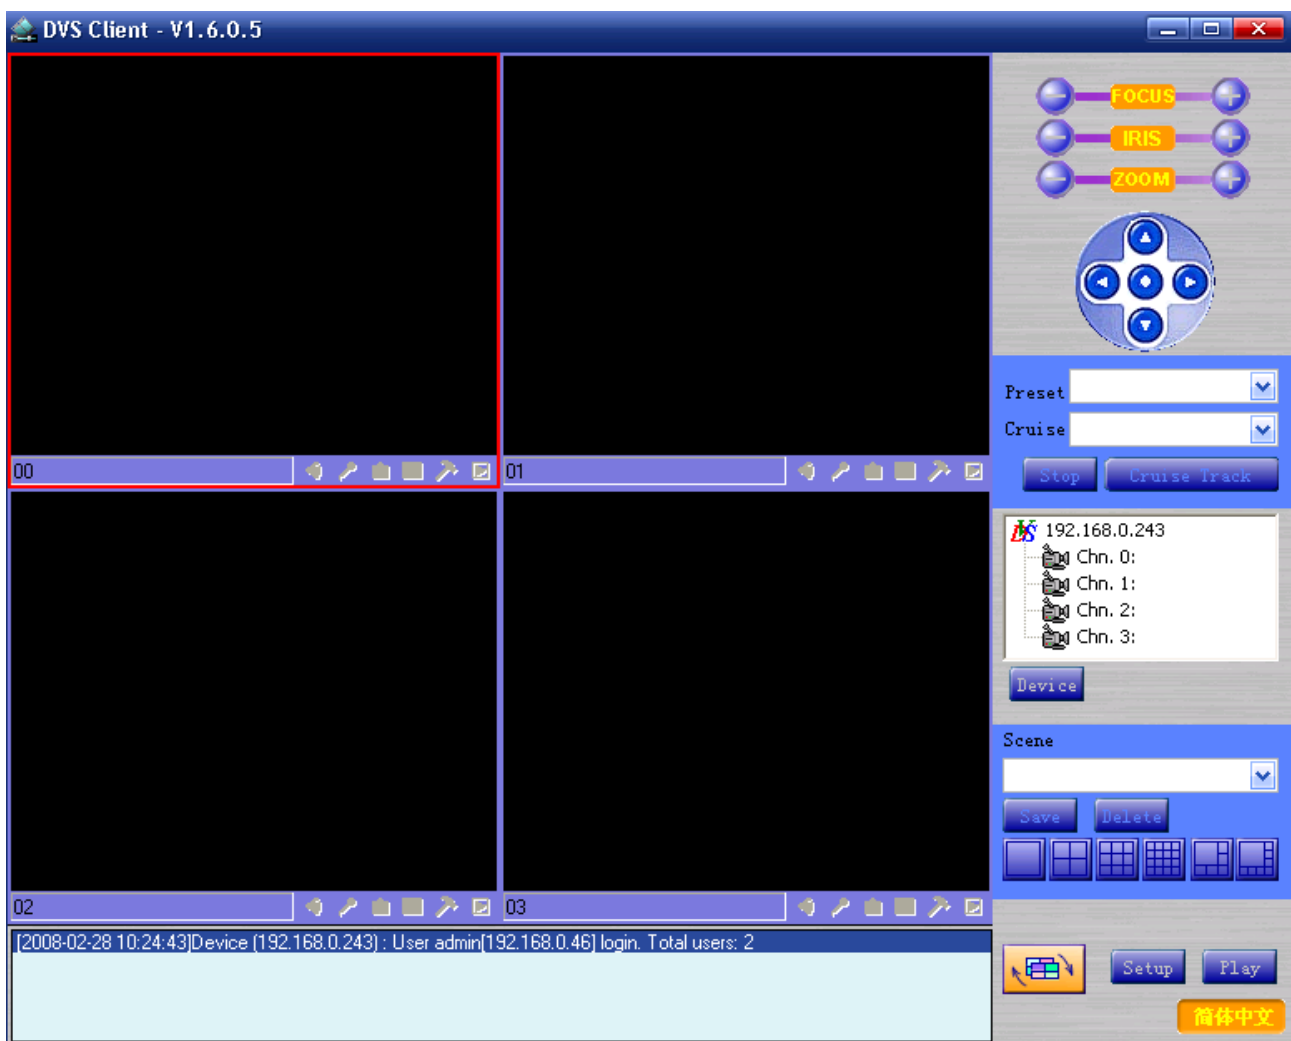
DVS Client - V1.6.0.5

00

01

02

03

FOCUS
IRIS
ZOOM

Preset
Cruise
Stop
Cruise Track

192.168.0.243
Chn. 0:
Chn. 1:
Chn. 2:
Chn. 3:

Device

Scene
Save
Delete

[2008-02-28 10:24:43]Device (192.168.0.243) : User admin[192.168.0.46] login. Total users: 2

Setup
Play
简体中文